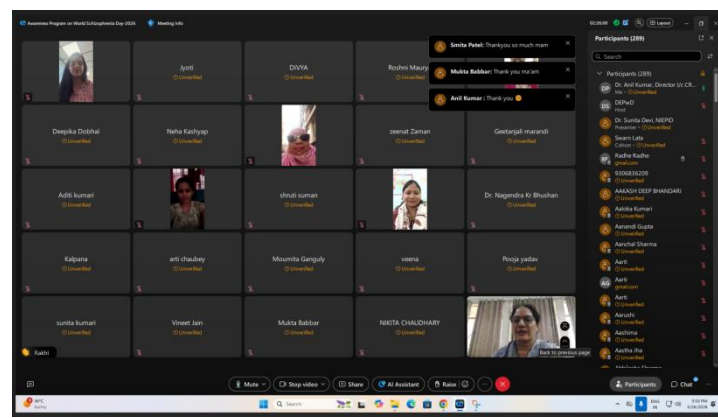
Awareness Program on World Schizophrenia Day-2026  Meeting info

02:26:00  Layout

Participants (289)

Search

Participants (289)

Dr. Anil Kumar, Director I/c CR...
Me · Unverified

DEPwD
Host

Dr. Sunita Devi, NIEPID
Presenter · Unverified

Swarn Lata
Cohost · Unverified

Radhe Radhe
gmail.com

9306836209
Unverified

AAKASH DEEP BHANDARI
Unverified

Aaloka Kumari
Unverified

Aanandi Gupta
Unverified

Aanchal Sharma
Unverified

Aarti
Unverified

Aarti
gmail.com

Aarti
Unverified

Aarushi
Unverified

Aashima
Unverified

Aasha Jha
Unverified

Smita Patel: Thankyou so much mam

Mukta Babbar: Thank you ma'am

Anil Kumar : Thank you

Jyoti
Unverified

DIVYA
Unverified

Roshni Maury
Unverified

Deepika Dobhal
Unverified

Neha Kashyap
Unverified

zeenat Zaman
Unverified

Geetanjali marandi
Unverified

Aditi kumari
Unverified

shruti suman
Unverified

Dr. Nagendra Kr Bhushan
Unverified

Kalpana
Unverified

arti chaubey
Unverified

Moumita Ganguly
Unverified

veena
Unverified

Pooja yadav
Unverified

sunita kumari
Unverified

Vineet Jain
Unverified

Mukta Babbar
Unverified

NIKITA CHAUDHARY
Unverified

Rakhi

Back to previous page

Mute  Stop video  Share  AI Assistant  Raise  Participants  Chat

30°C
Sunny

Search